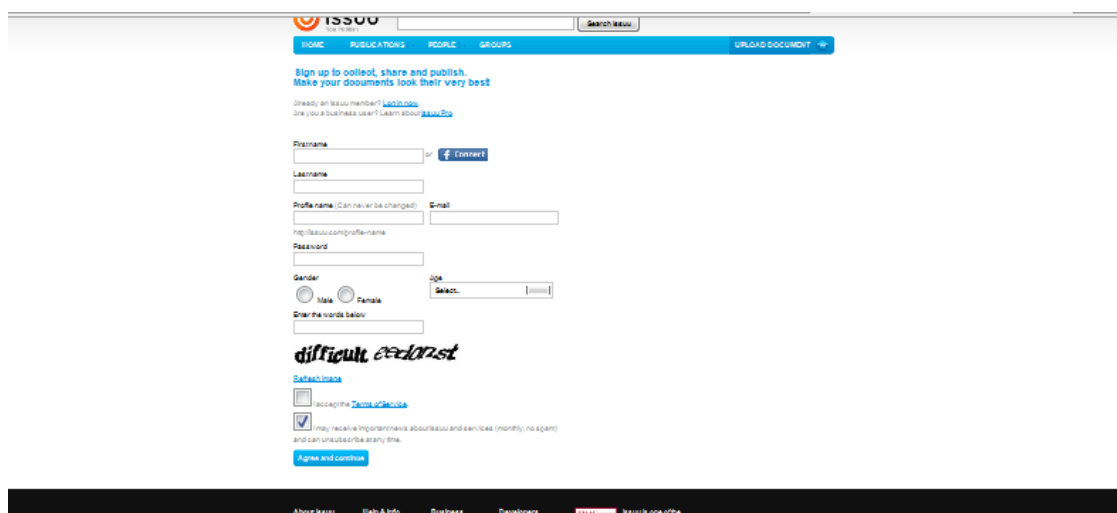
issuu

Search issuu

HOME PUBLICATIONS PEOPLE GROUPS UPLOAD DOCUMENT

Sign up to collect, share and publish. Make your documents look their very best

Already an issuu member? Log in now
Are you a business user? Learn about issuu Pro

Firstname

or Connect

Lastname

Profile name (Can never be changed)

E-mail

http://issuu.com/profile-name

Password

Gender

Male Female

Age

Select..

Enter the words below

difficult eedonst

Refresh image

I accept the Terms of Service.

I may receive important news about issuu and services (monthly, no spam) and can unsubscribe at any time.

Agree and continue

About issuu Help & Info Business Developers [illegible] issuu is one of the